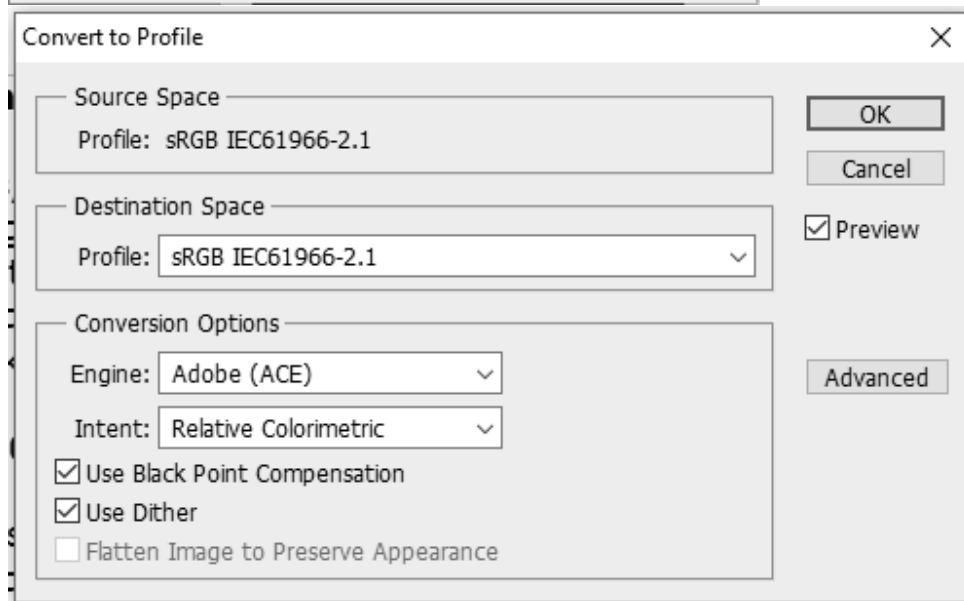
Convert to Profile

Source Space
Profile: sRGB IEC61966-2.1

Destination Space
Profile: sRGB IEC61966-2.1

Conversion Options
Engine: Adobe (ACE)
Intent: Relative Colorimetric
Use Black Point Compensation
Use Dither
Flatten Image to Preserve Appearance

OK
Cancel
Preview
Advanced